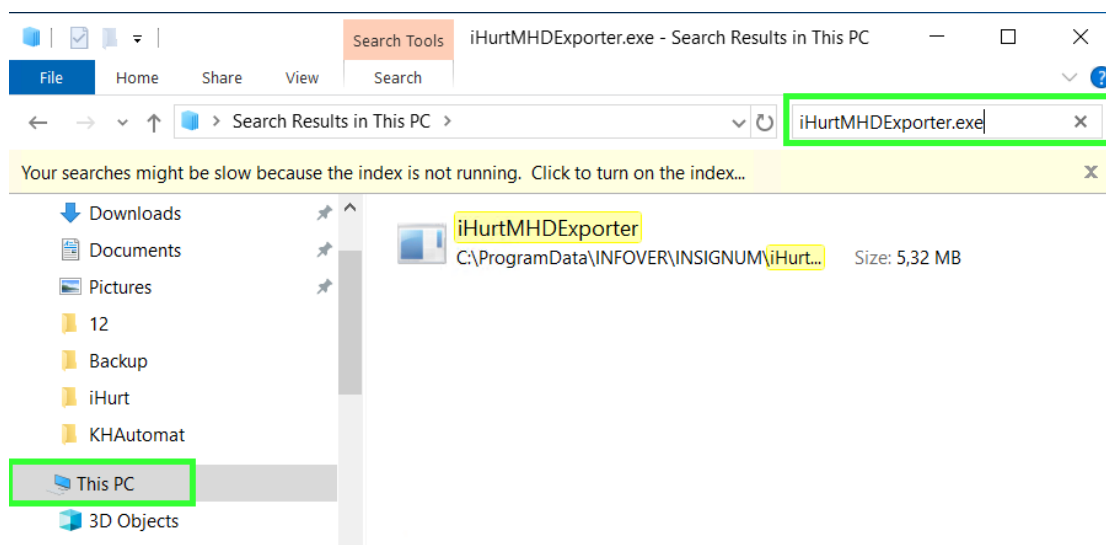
Search Tools
iHurtMHDExporter.exe - Search Results in This PC

File
Home
Share
View
Search

Search Results in This PC >
iHurtMHDExporter.exe

Your searches might be slow because the index is not running. Click to turn on the index...

Downloads
Documents
Pictures
12
Backup
iHurt
KHAutomat
This PC
3D Objects

iHurtMHDExporter
C:\ProgramData\INFOVER\INSIGNUM\iHurt...
Size: 5,32 MB